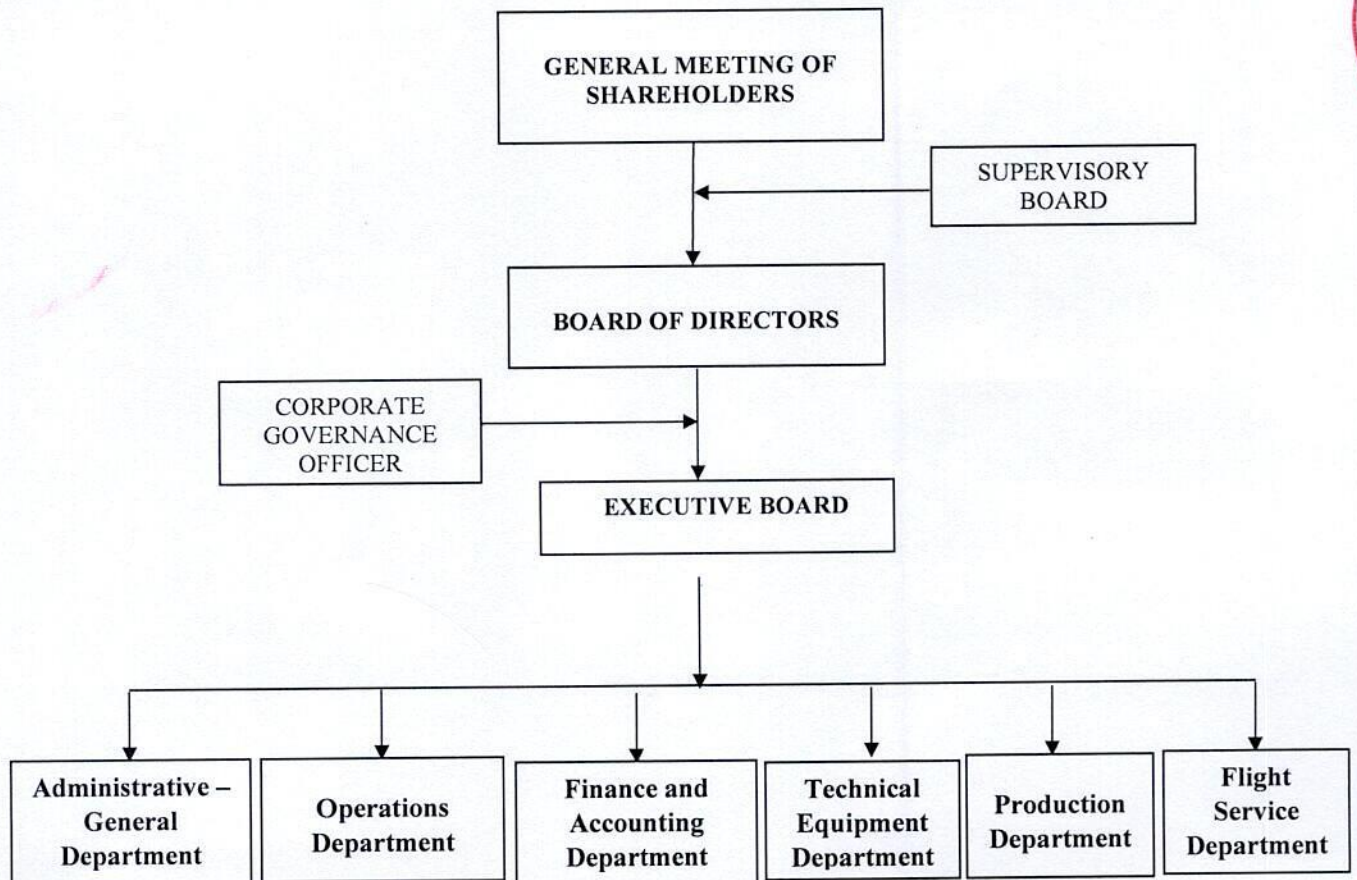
GENERAL MEETING OF SHAREHOLDERS

SUPERVISORY BOARD

BOARD OF DIRECTORS

CORPORATE GOVERNANCE OFFICER

EXECUTIVE BOARD

Administrative – General Department

Operations Department

Finance and Accounting Department

Technical Equipment Department

Production Department

Flight Service Department